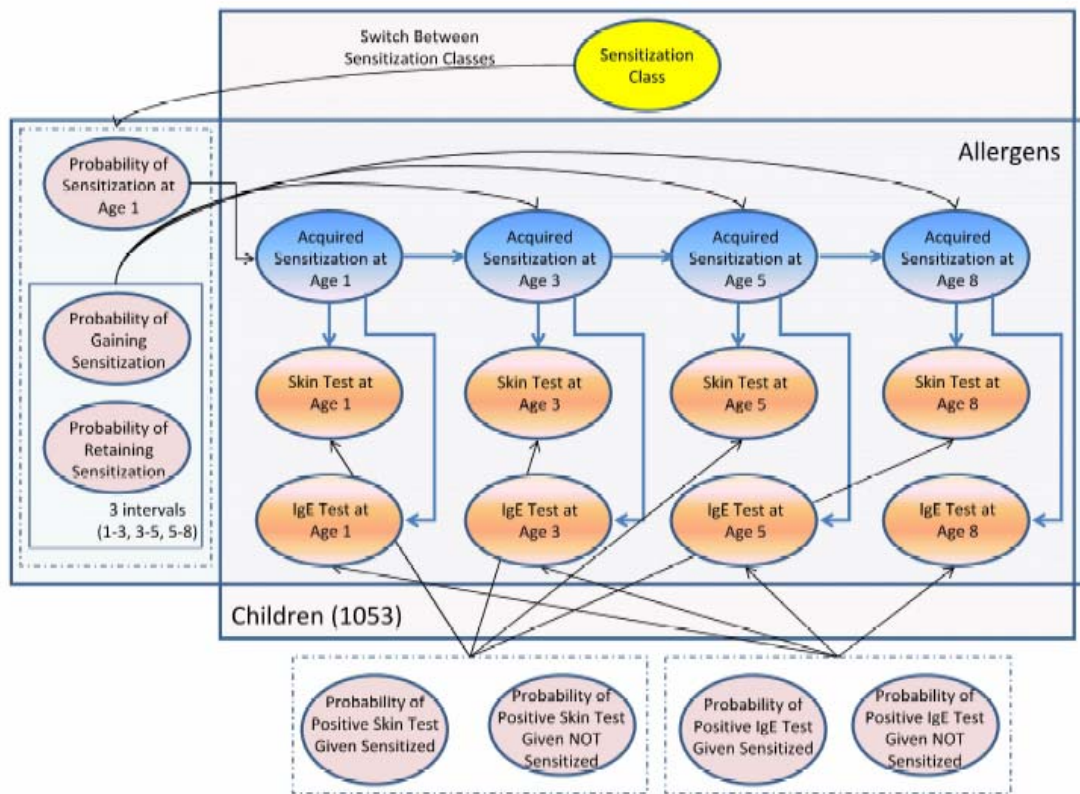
Switch Between Sensitization Classes

Sensitization Class

Allergens

Probability of Sensitization at Age 1

Probability of Gaining Sensitization

Probability of Retaining Sensitization

3 intervals (1-3, 3-5, 5-8)

Acquired Sensitization at Age 1

Acquired Sensitization at Age 3

Acquired Sensitization at Age 5

Acquired Sensitization at Age 8

Skin Test at Age 1

Skin Test at Age 3

Skin Test at Age 5

Skin Test at Age 8

IgE Test at Age 1

IgE Test at Age 3

IgE Test at Age 5

IgE Test at Age 8

Children (1053)

Probability of Positive Skin Test Given Sensitized

Probability of Positive Skin Test Given NOT Sensitized

Probability of Positive IgE Test Given Sensitized

Probability of Positive IgE Test Given NOT Sensitized